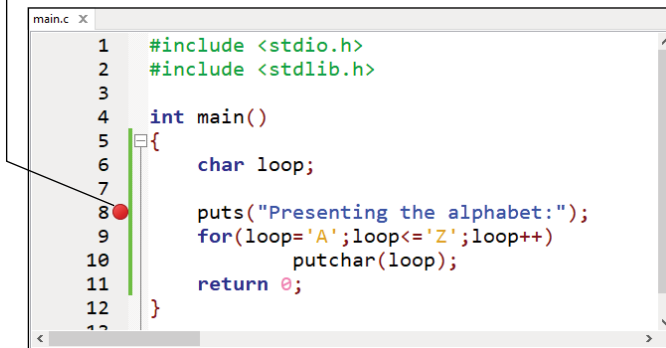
main.c ×

1 #include <stdio.h>
2 #include <stdlib.h>
3
4 int main()
5 {
6     char loop;
7
8     puts("Presenting the alphabet:");
9     for(loop='A';loop<='Z';loop++)
10            putchar(loop);
11    return 0;
12 }
13